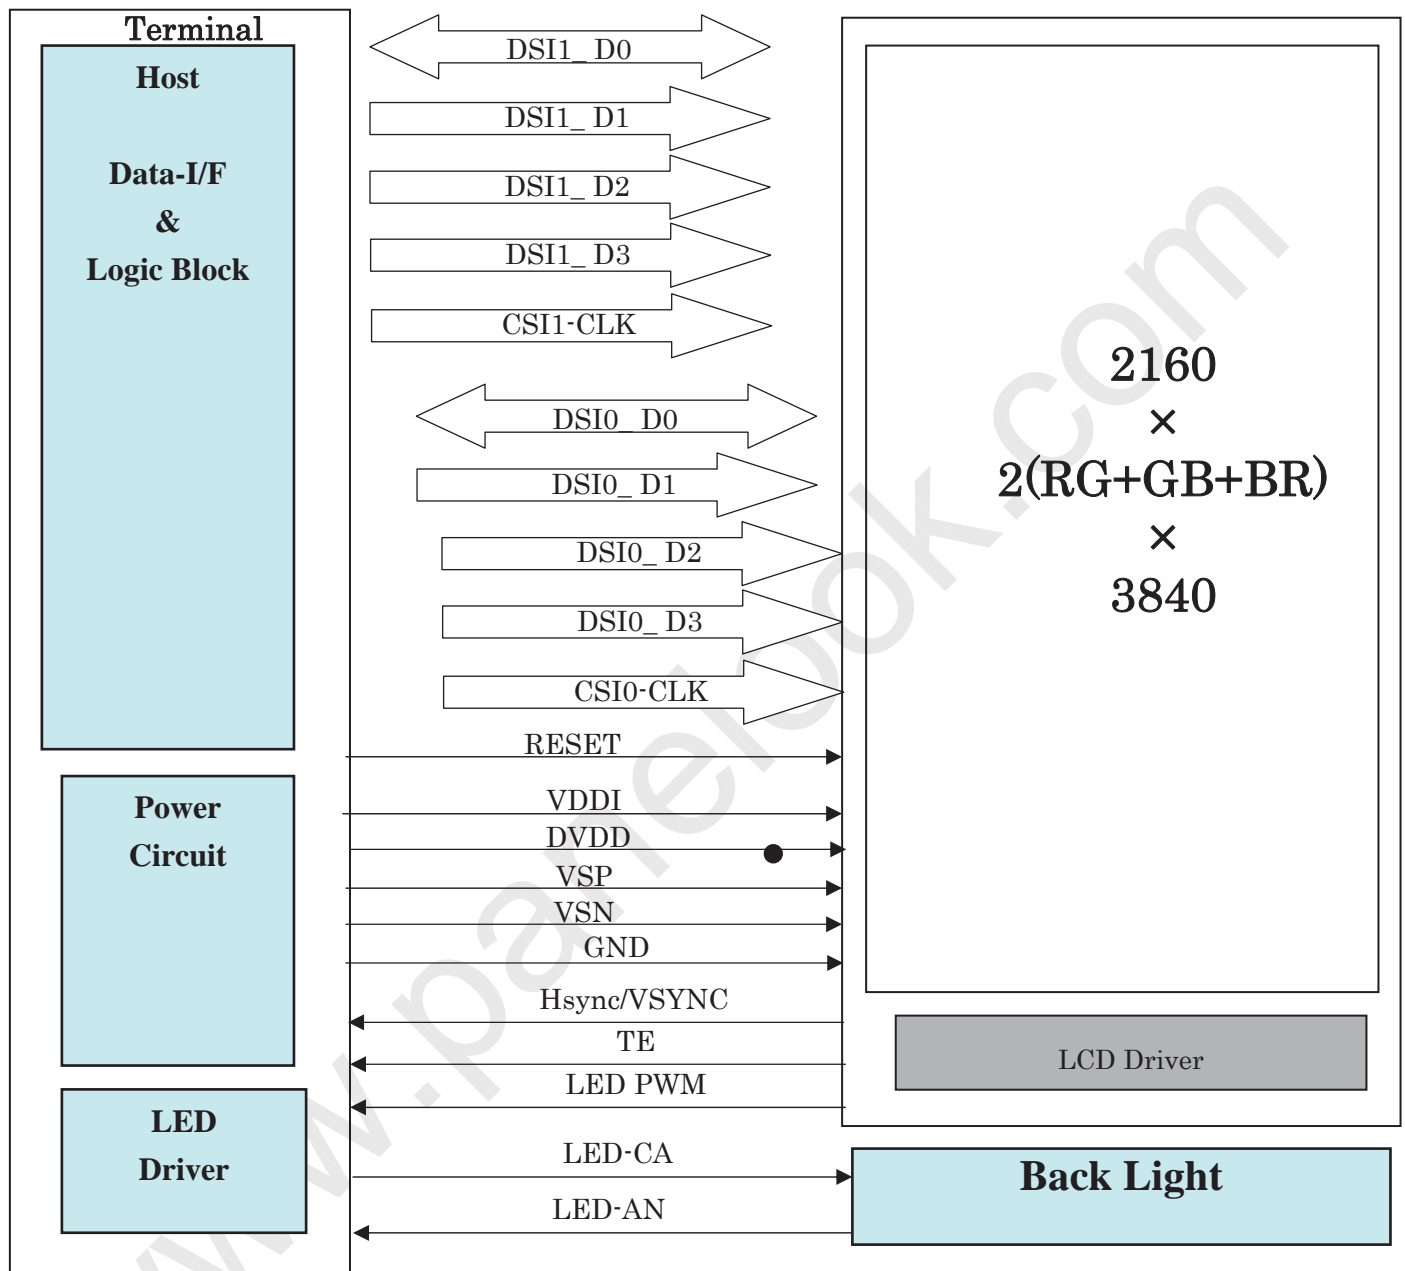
Terminal

Host

Data-I/F
&
Logic Block

DSI1_ D0
DSI1_ D1
DSI1_ D2
DSI1_ D3
CSI1-CLK

DSI0_ D0
DSI0_ D1
DSI0_ D2
DSI0_ D3
CSI0-CLK

2160
×
2(RG+GB+BR)
×
3840

RESET

Power
Circuit

VDDI
DVDD
VSP
VSN
GND
Hsync/VSYNC
TE
LED PWM

LCD Driver

LED
Driver

LED-CA
LED-AN

Back Light

www.panelook.com